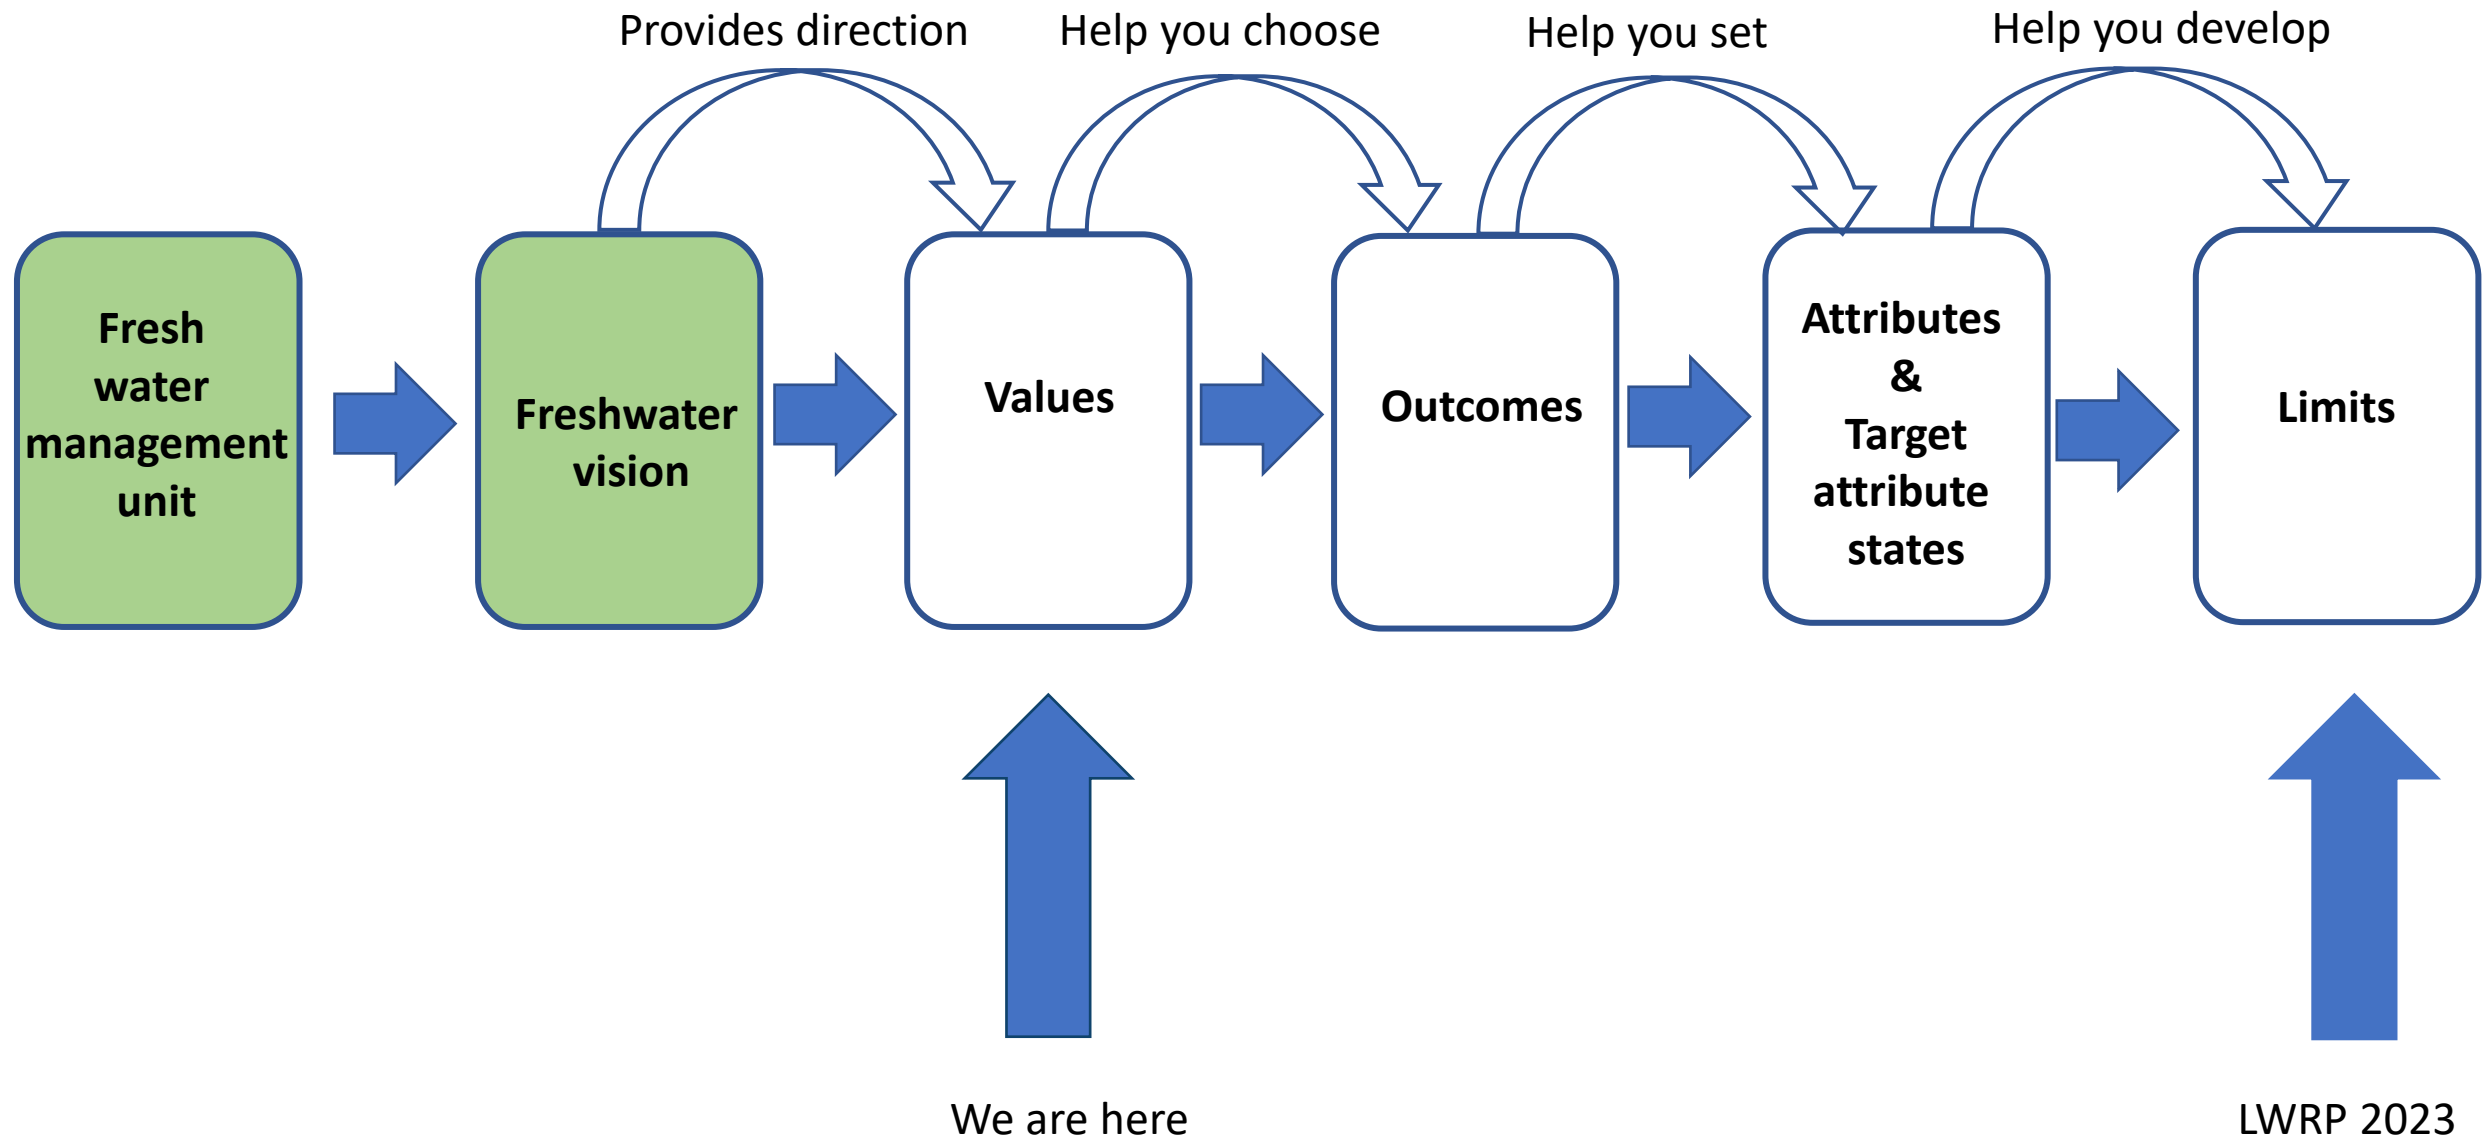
Provides direction

Help you choose

Help you set

Help you develop

Fresh water management unit

Freshwater vision

Values

Outcomes

Attributes & Target attribute states

Limits

We are here

LWRP 2023